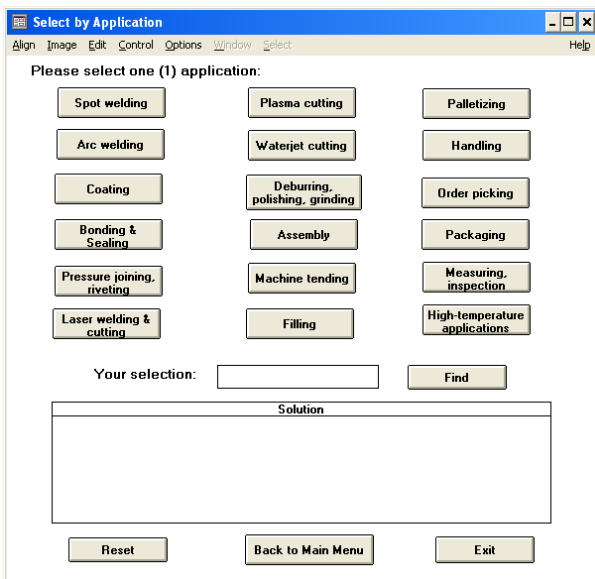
Select by Application

Align Image Edit Control Options Window Select Help

Please select one (1) application:

Spot welding

Plasma cutting

Palletizing

Arc welding

Waterjet cutting

Handling

Coating

Deburring, polishing, grinding

Order picking

Bonding & Sealing

Assembly

Packaging

Pressure joining, riveting

Machine tending

Measuring, inspection

Laser welding & cutting

Filling

High-temperature applications

Your selection:

Find

Solution

Reset

Back to Main Menu

Exit